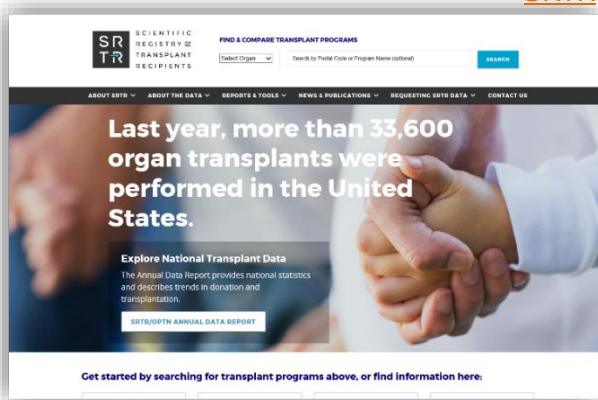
SRTR SCIENTIFIC REGISTRY OF TRANSPLANT RECIPIENTS

FIND & COMPARE TRANSPLANT PROGRAMS

Select Organ

Search by Postal Code or Program Name (optional)

SEARCH

ABOUT SRTR ∨ ABOUT THE DATA ∨ REPORTS & TOOLS ∨ NEWS & PUBLICATIONS ∨ REQUESTING SRTR DATA ∨ CONTACT US

Last year, more than 33,600 organ transplants were performed in the United States.

Explore National Transplant Data

The Annual Data Report provides national statistics and describes trends in donation and transplantation.

SRTR/OPTN ANNUAL DATA REPORT

Get started by searching for transplant programs above, or find information here: